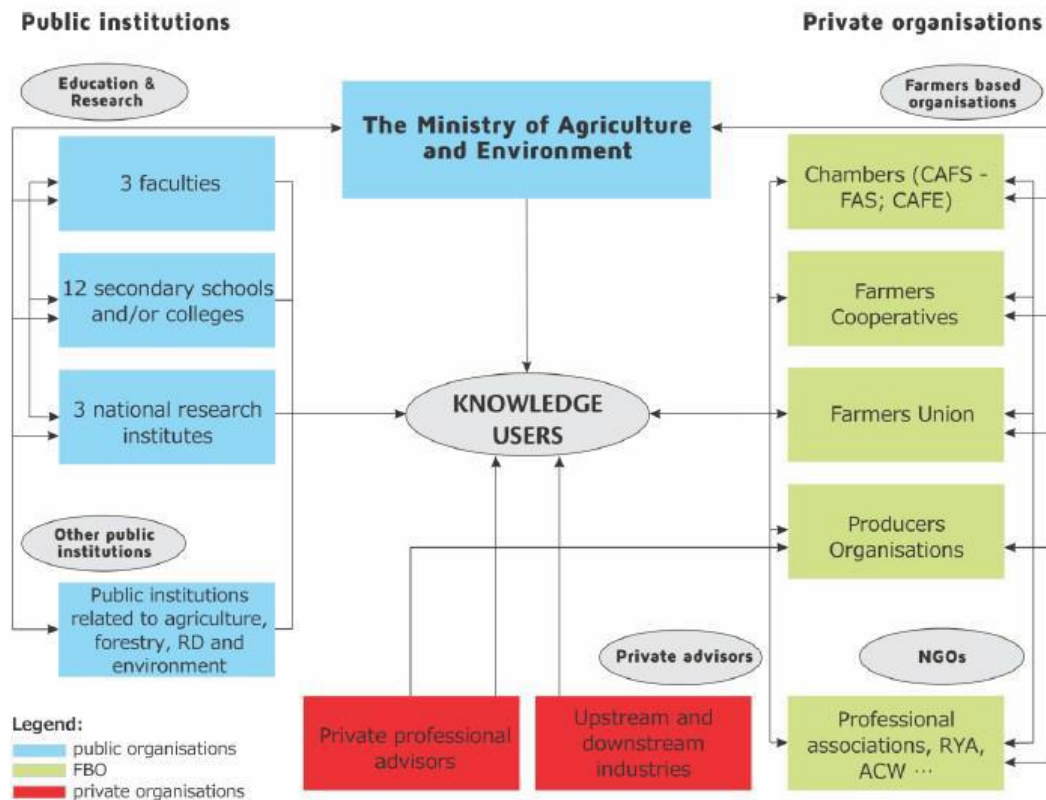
Public institutions

Private organisations

Education & Research

The Ministry of Agriculture and Environment

Farmers based organisations

3 faculties

Chambers (CAFS - FAS; CAFE)

12 secondary schools and/or colleges

Farmers Cooperatives

3 national research institutes

KNOWLEDGE USERS

Farmers Union

Other public institutions

Producers Organisations

Public institutions related to agriculture, forestry, RD and environment

Private advisors

NGOs

Private professional advisors

Upstream and downstream industries

Professional associations, RYA, ACW ···

Legend:
public organisations
FBO
private organisations